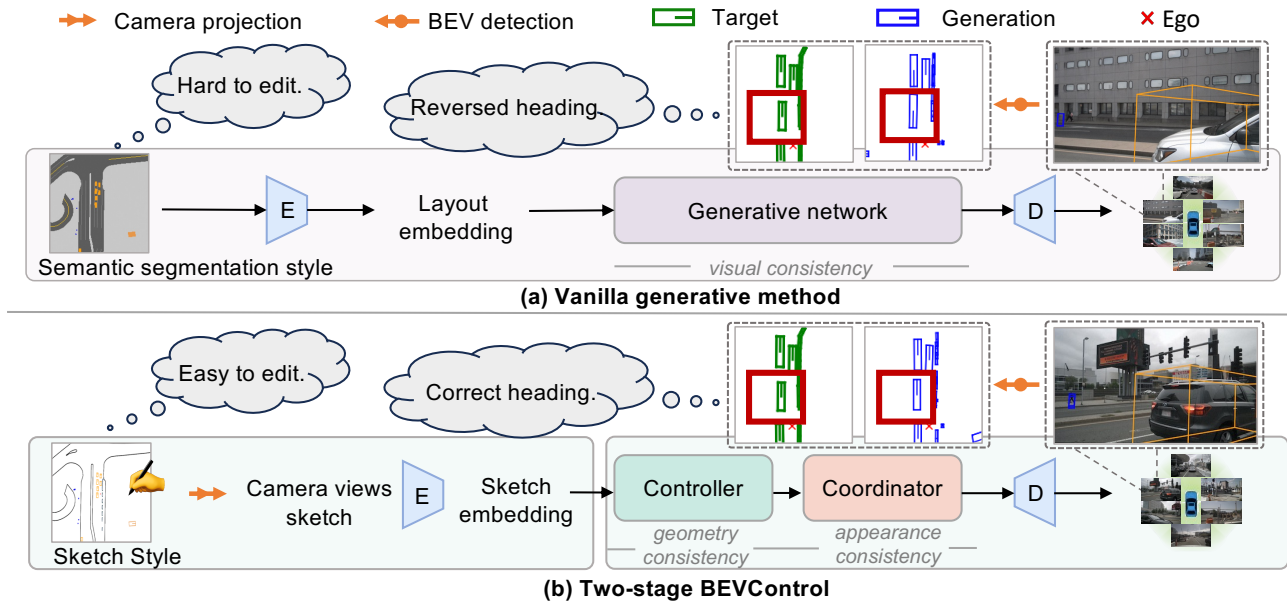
Camera projection

BEV detection

Target

Generation

× Ego

Hard to edit.

Reversed heading.

Semantic segmentation style

E

Layout embedding

Generative network

D

visual consistency

(a) Vanilla generative method

Easy to edit.

Correct heading.

Sketch Style

Camera views sketch

E

Sketch embedding

Controller

Coordinator

D

geometry consistency

appearance consistency

(b) Two-stage BEVControl